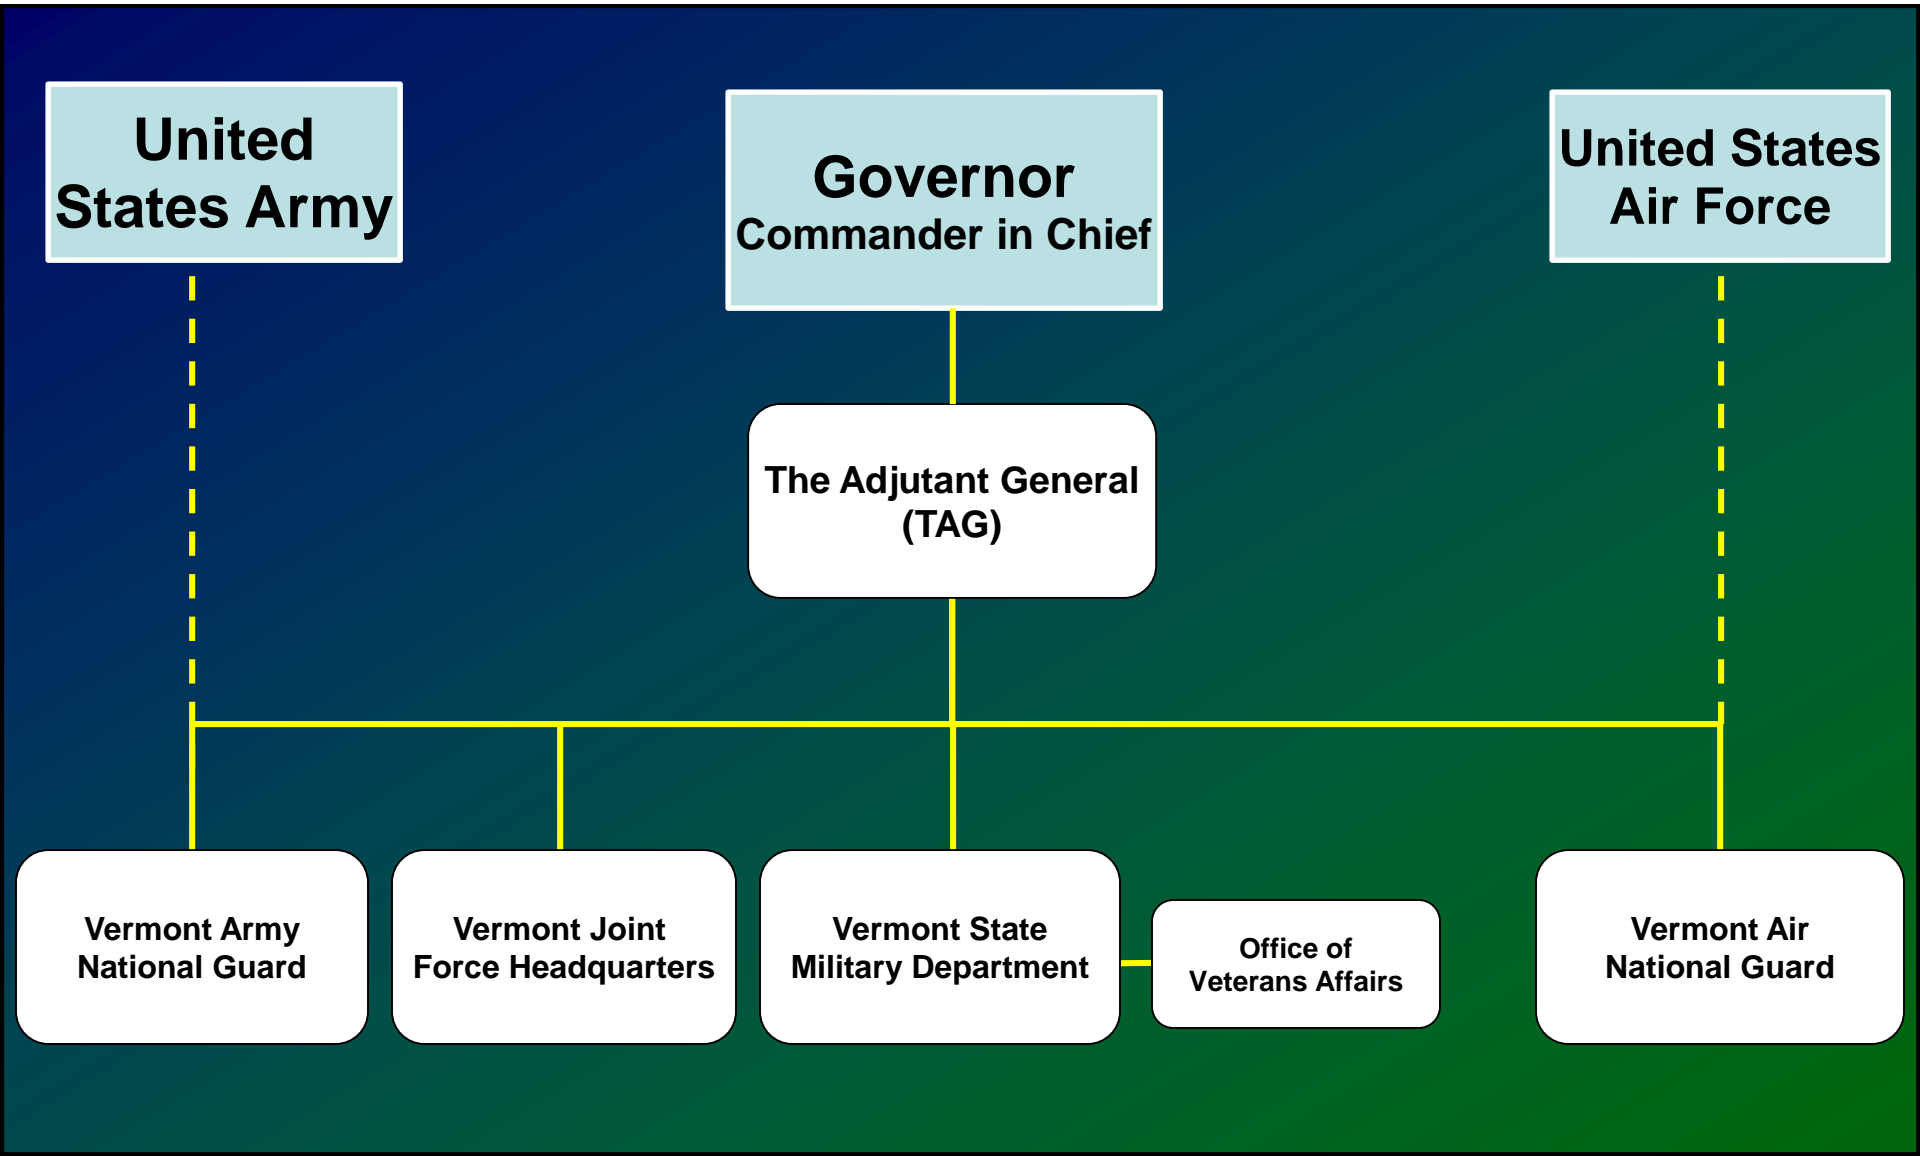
United States Army

Governor
Commander in Chief

United States Air Force

The Adjutant General (TAG)

Vermont Army National Guard

Vermont Joint Force Headquarters

Vermont State Military Department

Office of Veterans Affairs

Vermont Air National Guard